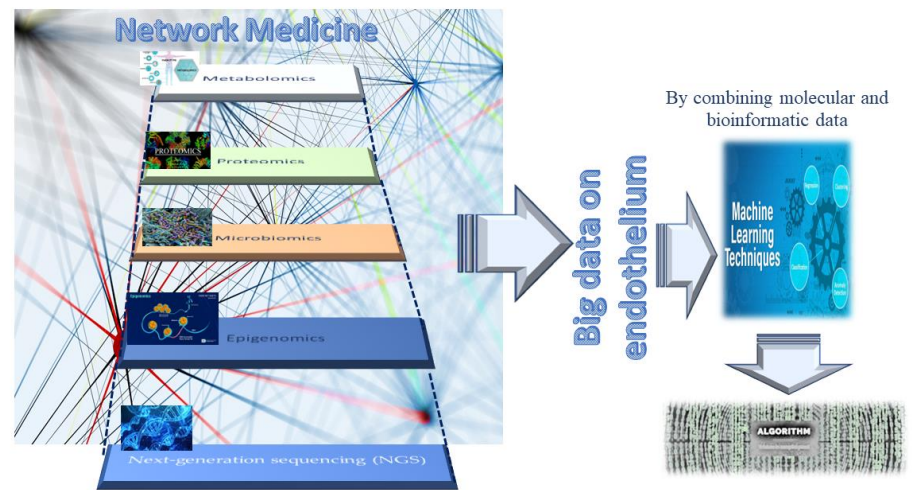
Network Medicine

Metabolomics

PROTEOMICS

Proteomics

Microbiomics

Epigenomics

Next-generation sequencing (NGS)

Big data on endothelium

By combining molecular and bioinformatic data

Machine Learning Techniques

ALGORITHM